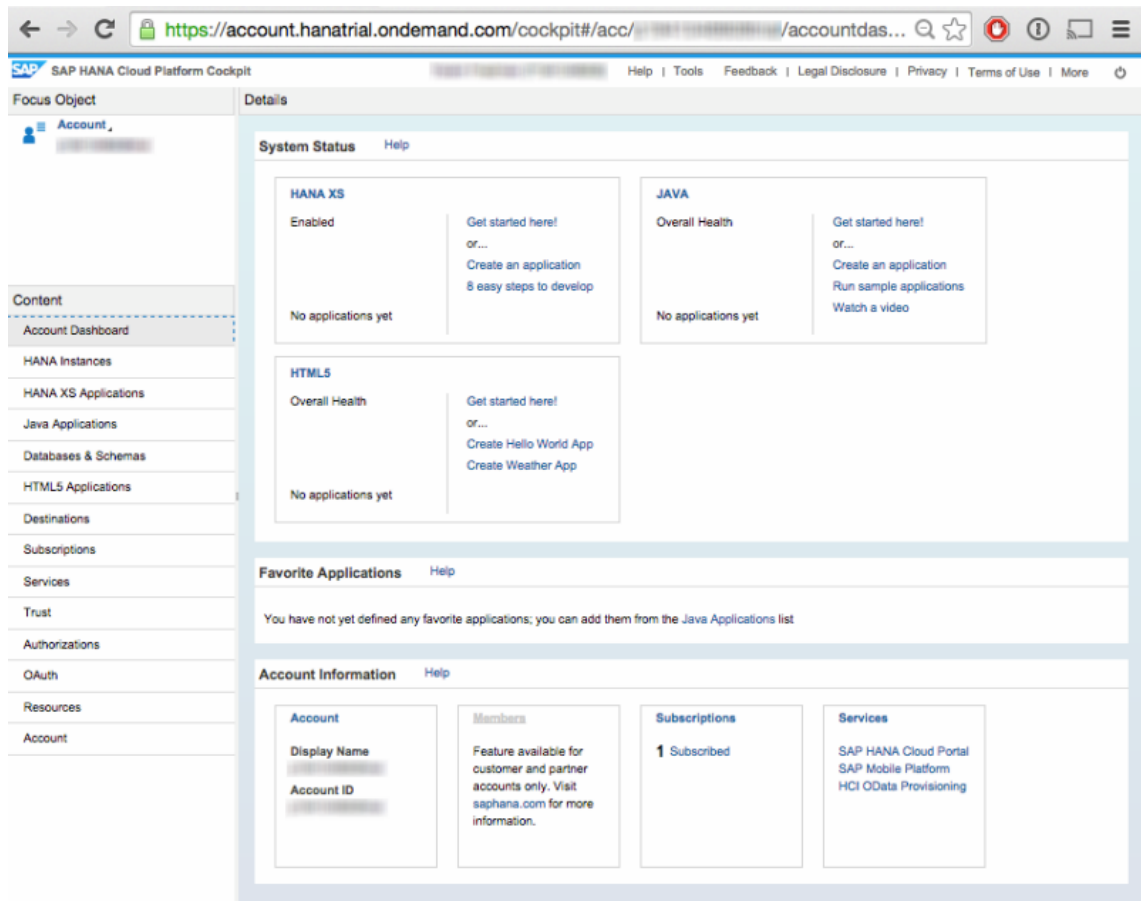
https://account.hanatrial.ondemand.com/cockpit#/acc/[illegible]/accountdas...

SAP SAP HANA Cloud Platform Cockpit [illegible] Help | Tools Feedback | Legal Disclosure | Privacy | Terms of Use | More

Focus Object

Account
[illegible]

Details

System Status Help

HANA XS
Enabled
No applications yet
Get started here!
or...
Create an application
8 easy steps to develop

JAVA
Overall Health
No applications yet
Get started here!
or...
Create an application
Run sample applications
Watch a video

HTML5
Overall Health
No applications yet
Get started here!
or...
Create Hello World App
Create Weather App

Content
Account Dashboard
HANA Instances
HANA XS Applications
Java Applications
Databases & Schemas
HTML5 Applications
Destinations
Subscriptions
Services
Trust
Authorizations
OAuth
Resources
Account

Favorite Applications Help

You have not yet defined any favorite applications; you can add them from the Java Applications list

Account Information Help

Account
Display Name
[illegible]
Account ID
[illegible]

Members
Feature available for customer and partner accounts only. Visit saphana.com for more information.

Subscriptions
1 Subscribed

Services
SAP HANA Cloud Portal
SAP Mobile Platform
HCI OData Provisioning